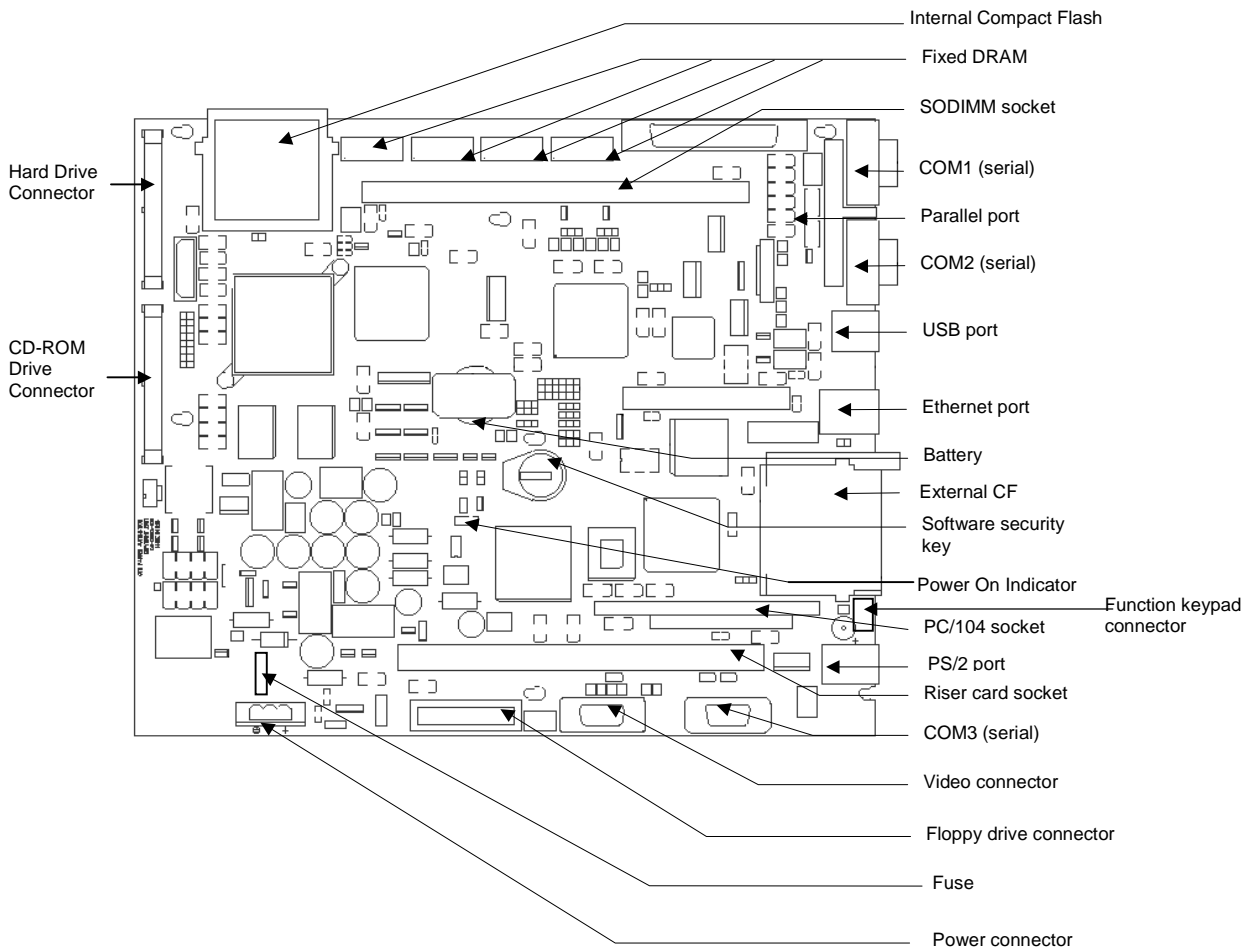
Internal Compact Flash

Fixed DRAM

SODIMM socket

Hard Drive Connector

COM1 (serial)

Parallel port

COM2 (serial)

CD-ROM Drive Connector

USB port

Ethernet port

Battery

External CF

Software security key

Power On Indicator

Function keypad connector

PC/104 socket

PS/2 port

Riser card socket

COM3 (serial)

Video connector

Floppy drive connector

Fuse

Power connector